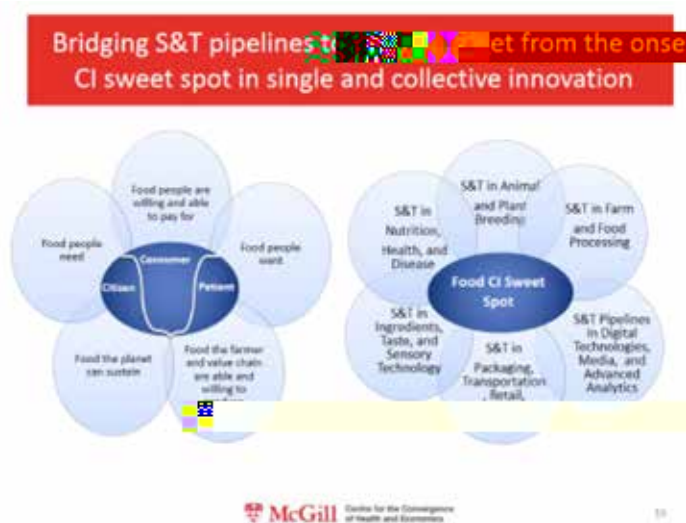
Bridging S&T pipelines t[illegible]et from the onse
CI sweet spot in single and collective innovation

Food people are willing and able to pay for

Food people need

Food people want

Consumer

Citizen

Patient

Food the planet can sustain

Food the farmer and value chain are able and willing to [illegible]

S&T in Animal and Plant Breeding

S&T in Nutrition, Health, and Disease

S&T in Farm and Food Processing

Food CI Sweet Spot

S&T in Ingredients, Taste, and Sensory Technology

S&T in Packaging, Transportation, Retail, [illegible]

S&T Pipelines in Digital Technologies, Media, and Advanced Analytics

McGill Centre for the Convergence of Health and Economics

59